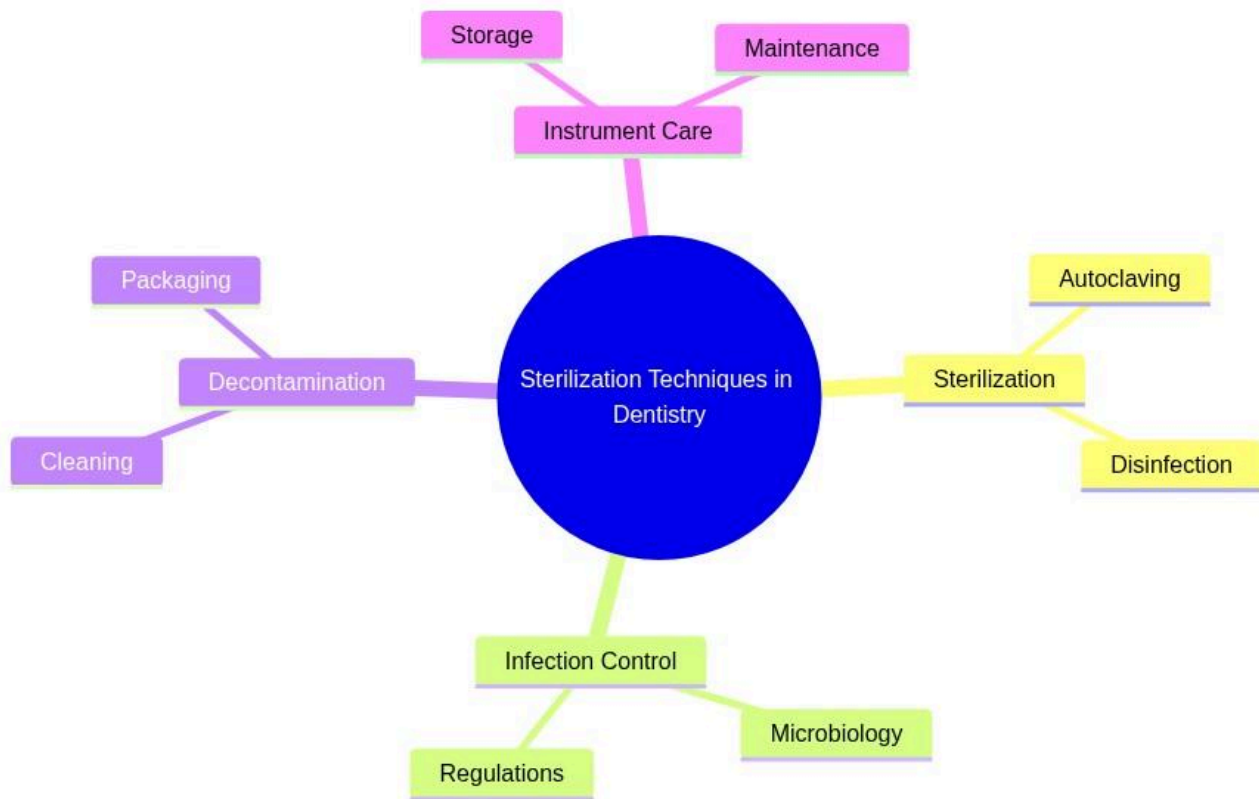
Storage

Maintenance

Instrument Care

Packaging

Decontamination

Cleaning

Sterilization Techniques in Dentistry

Autoclaving

Sterilization

Disinfection

Infection Control

Microbiology

Regulations